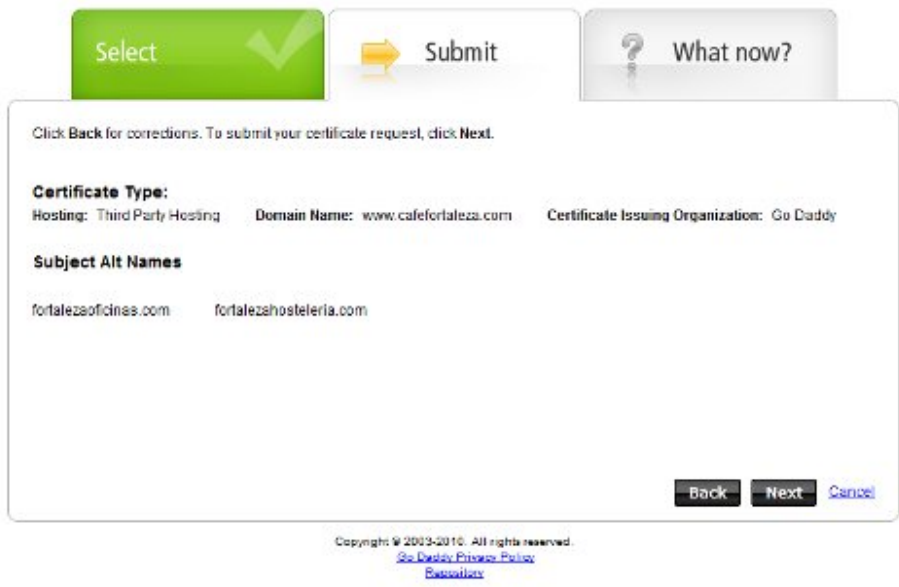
Select

Submit

What now?

Click Back for corrections. To submit your certificate request, click Next.

Certificate Type:
Hosting: Third Party Hosting Domain Name: www.cafefortaleza.com Certificate Issuing Organization: Go Daddy

Subject Alt Names

fortalezaoficinas.com fortalezahosteleria.com

Back Next Cancel

Copyright © 2003-2010. All rights reserved.
Go Daddy Privacy Policy
Repository